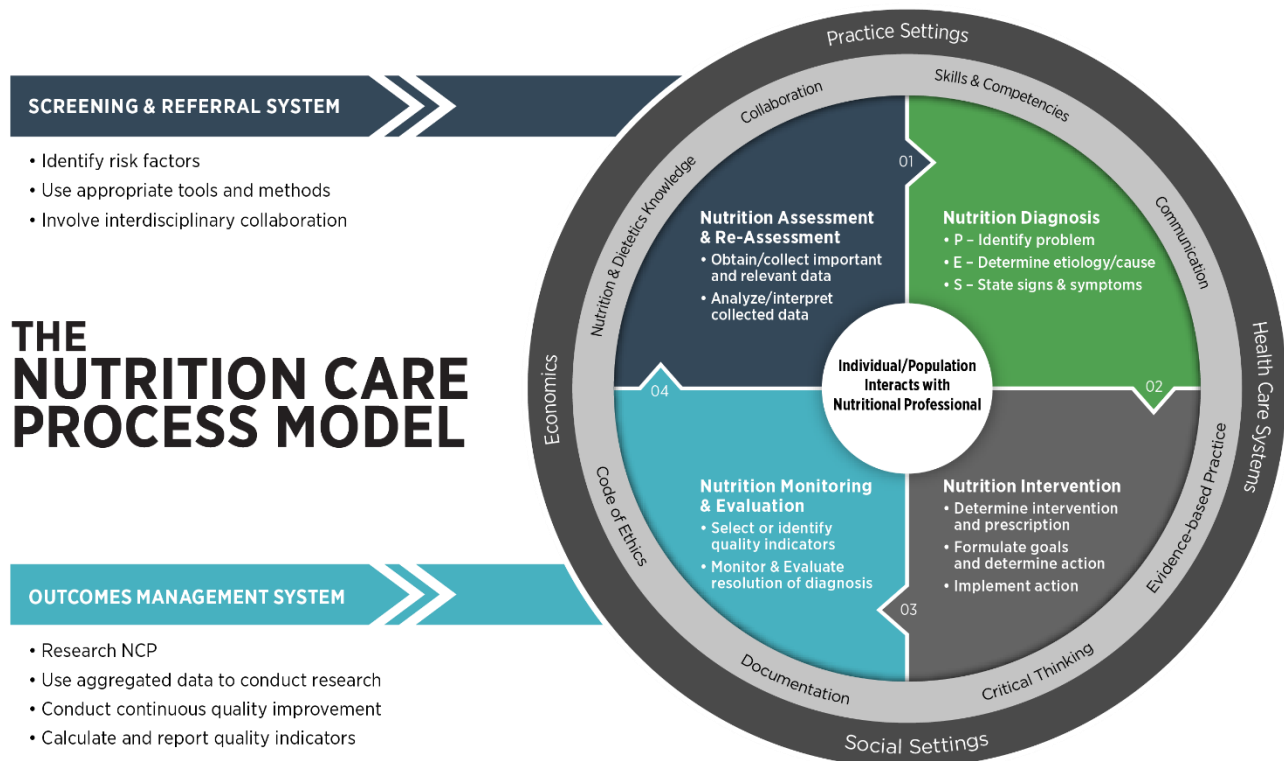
SCREENING & REFERRAL SYSTEM

• Identify risk factors
• Use appropriate tools and methods
• Involve interdisciplinary collaboration

THE NUTRITION CARE PROCESS MODEL

OUTCOMES MANAGEMENT SYSTEM

• Research NCP
• Use aggregated data to conduct research
• Conduct continuous quality improvement
• Calculate and report quality indicators

Practice Settings
Health Care Systems
Social Settings
Economics

Skills & Competencies
Communication
Evidence-based Practice
Critical Thinking
Documentation
Code of Ethics
Nutrition & Dietetics Knowledge
Collaboration

01
Nutrition Assessment & Re-Assessment
• Obtain/collect important and relevant data
• Analyze/interpret collected data

Nutrition Diagnosis
• P – Identify problem
• E – Determine etiology/cause
• S – State signs & symptoms

02

Individual/Population Interacts with Nutritional Professional

04
Nutrition Monitoring & Evaluation
• Select or identify quality indicators
• Monitor & Evaluate resolution of diagnosis

Nutrition Intervention
• Determine intervention and prescription
• Formulate goals and determine action
• Implement action

03